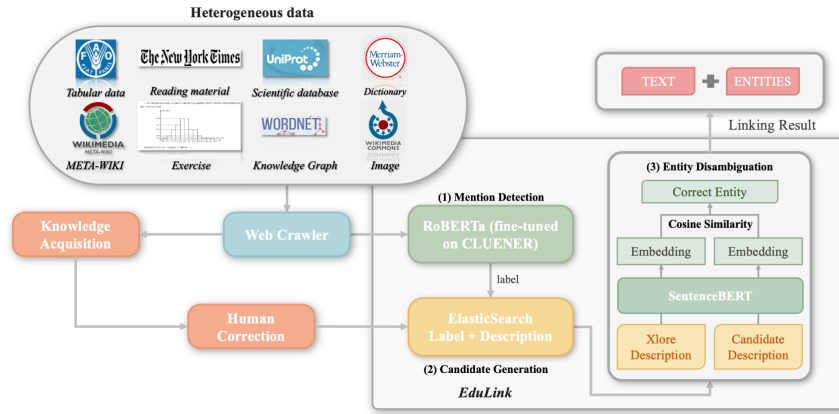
Heterogeneous data

FAO

The New York Times

UniProt

Merriam-Webster

Tabular data

Reading material

Scientific database

Dictionary

WIKIMEDIA META-WIKI

WORDNET

WIKIMEDIA COMMONS

META-WIKI

Exercise

Knowledge Graph

Image

TEXT

ENTITIES

Linking Result

(3) Entity Disambiguation

Correct Entity

Cosine Similarity

Embedding

Embedding

SentenceBERT

Xlore Description

Candidate Description

(1) Mention Detection

RoBERTa (fine-tuned on CLUENER)

label

ElasticSearch Label + Description

(2) Candidate Generation

EduLink

Knowledge Acquisition

Web Crawler

Human Correction